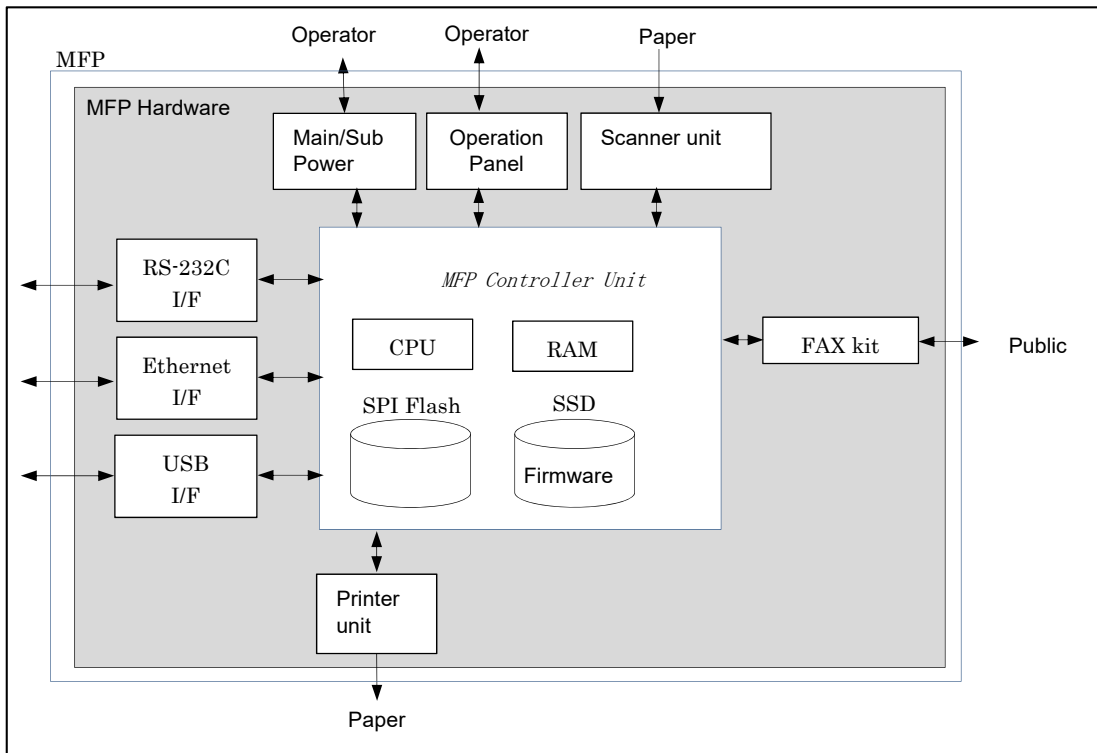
Operator

Operator

Paper

MFP

MFP Hardware

Main/Sub Power

Operation Panel

Scanner unit

RS-232C I/F

MFP Controller Unit

CPU

RAM

FAX kit

Public

Ethernet I/F

SPI Flash

SSD

USB I/F

Firmware

Printer unit

Paper